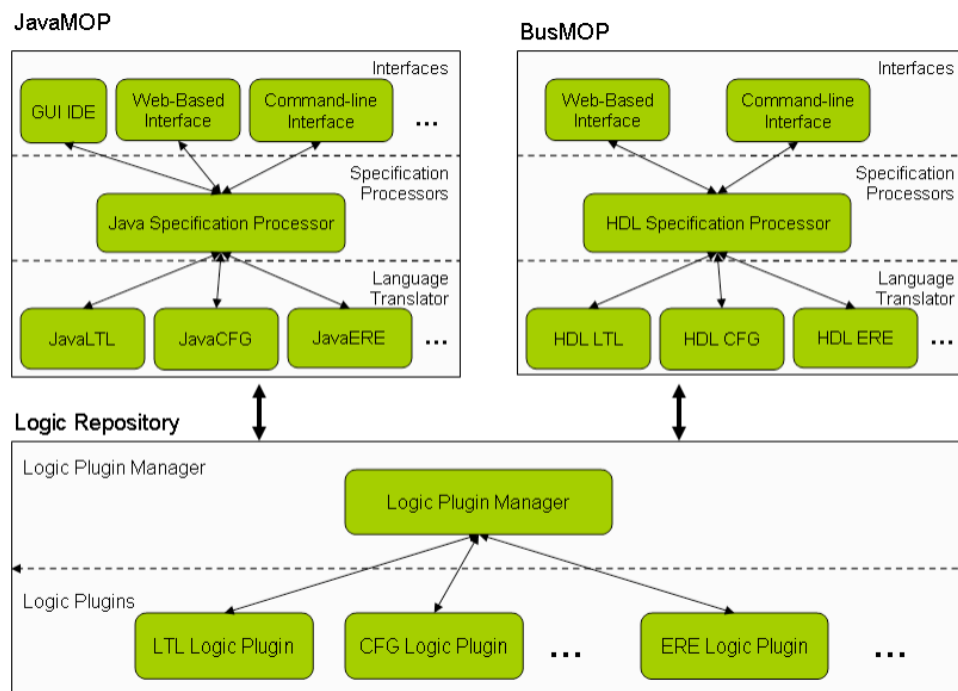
JavaMOP

Interfaces

GUI IDE

Web-Based Interface

Command-line Interface

...

Specification Processors

Java Specification Processor

Language Translator

JavaLTL

JavaCFG

JavaERE

...

BusMOP

Interfaces

Web-Based Interface

Command-line Interface

Specification Processors

HDL Specification Processor

Language Translator

HDL LTL

HDL CFG

HDL ERE

...

Logic Repository

Logic Plugin Manager

Logic Plugin Manager

Logic Plugins

LTL Logic Plugin

CFG Logic Plugin

...

ERE Logic Plugin

...